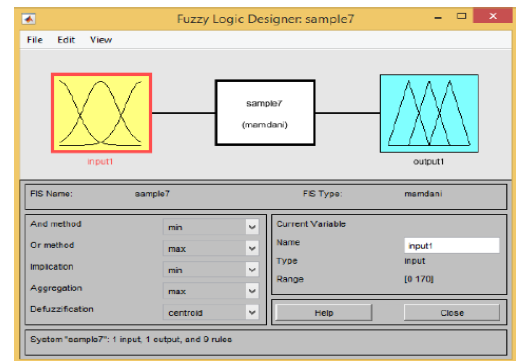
Fuzzy Logic Designer: sample7

File Edit View

sample7

(mamdani)

input1

output1

FIS Name: sample7

FIS Type: mamdani

And method min

Or method max

Implication min

Aggregation max

Defuzzification centroid

Current Variable

Name input1

Type input

Range [0 170]

Help

Close

System "sample7": 1 input, 1 output, and 9 rules